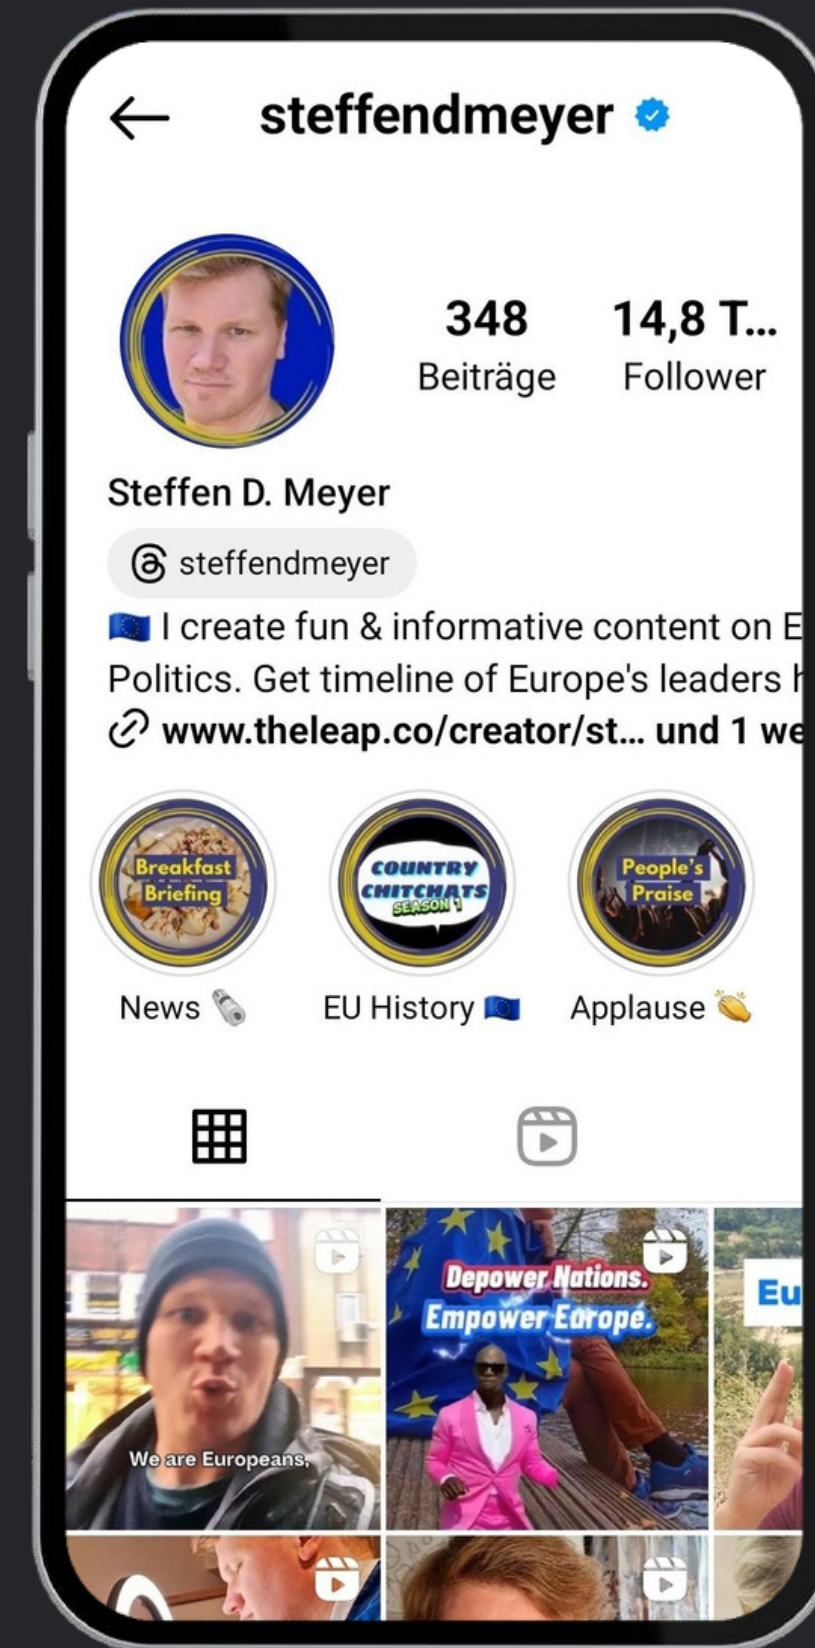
steffendmeyer

348
Beiträge

14,8 T...
Follower

Steffen D. Meyer

steffendmeyer

🇪🇺 I create fun & informative content on E
Politics. Get timeline of Europe's leaders h
www.theleap.co/creator/st... und 1 we

Breakfast Briefing

COUNTRY CHITCHATS SEASON 1

People's Praise

News 🗞️

EU History 🇪🇺

Applause 👏

We are Europeans,

Depower Nations. Empower Europe.

Eu